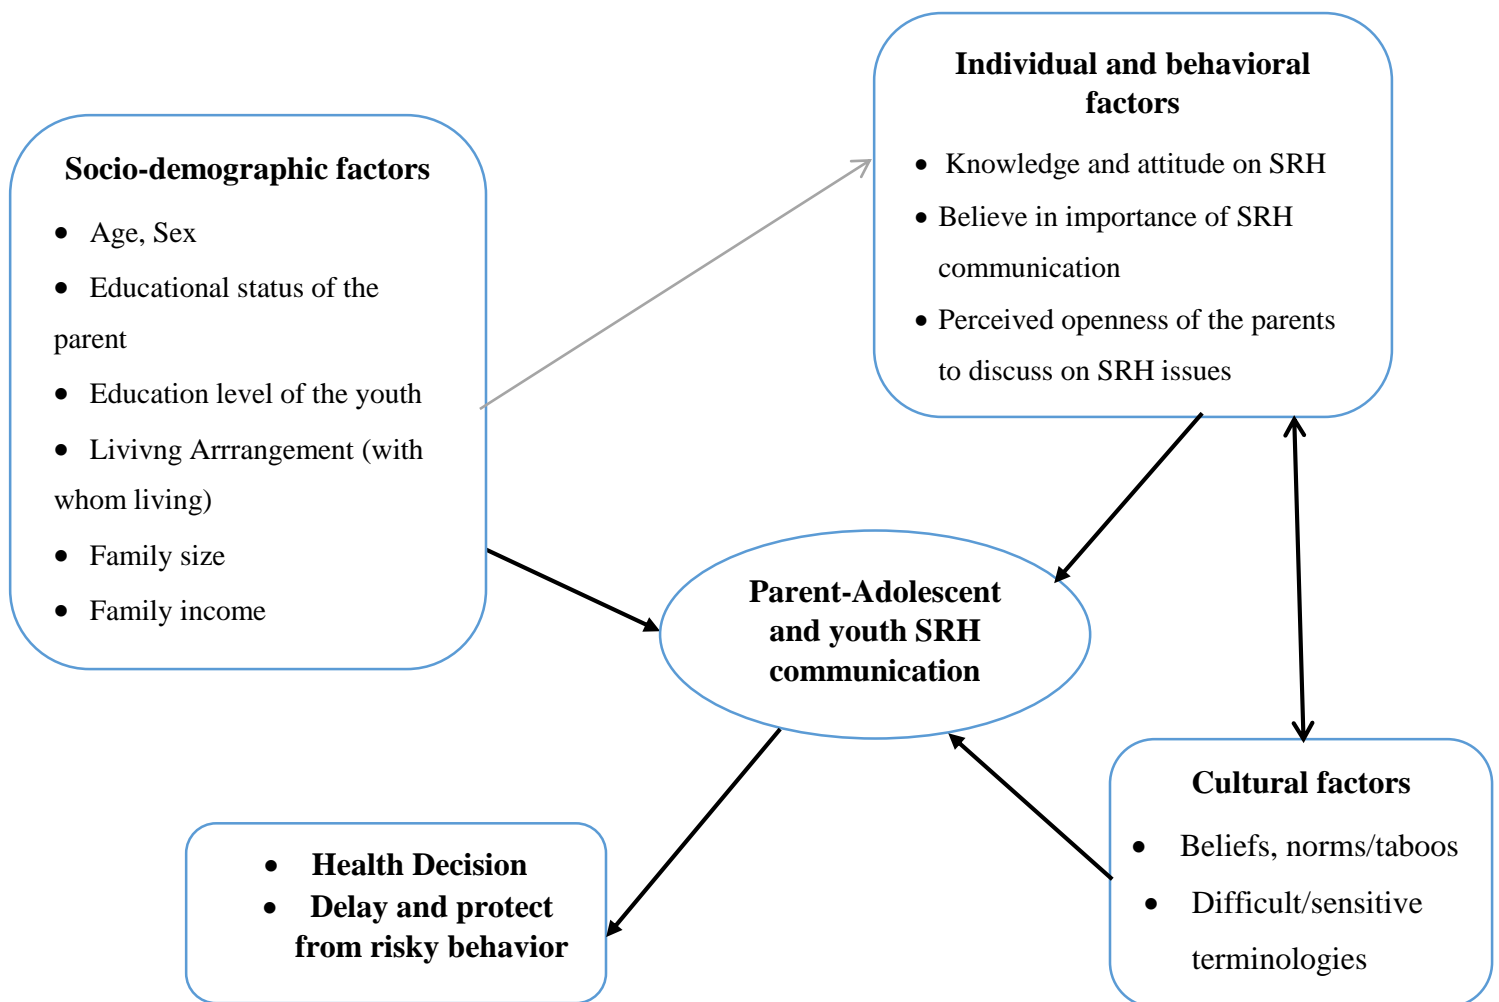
Socio-demographic factors

- Age, Sex
- Educational status of the parent
- Education level of the youth
- Livivng Arrrangement (with whom living)
- Family size
- Family income

Individual and behavioral factors

- Knowledge and attitude on SRH
- Believe in importance of SRH communication
- Perceived openness of the parents to discuss on SRH issues

Parent-Adolescent and youth SRH communication

Cultural factors

- Beliefs, norms/taboos
- Difficult/sensitive terminologies

- Health Decision
- Delay and protect from risky behavior